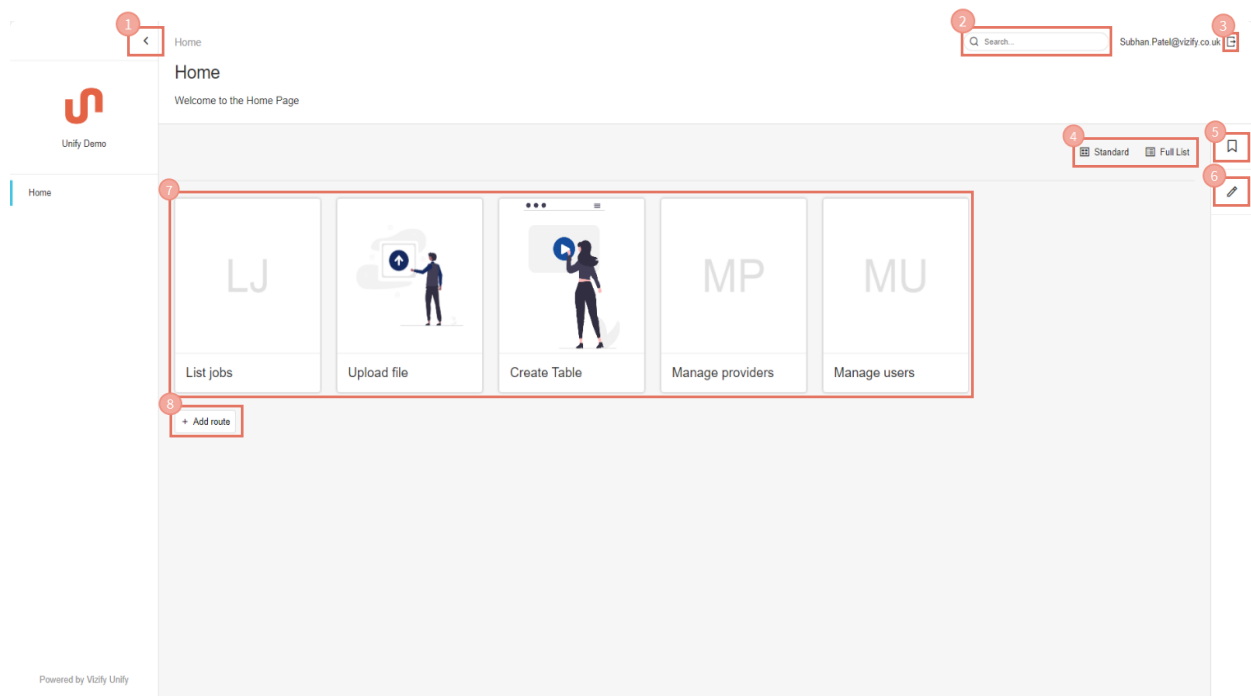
1

Unify Demo

Home

Powered by Vizify Unify

Home

Home

Welcome to the Home Page

2

Search...

Subhan Patel@vizify.co.uk

3

4

Standard Full List

5

6

7

LJ

List jobs

Upload file

Create Table

MP

Manage providers

MU

Manage users

8

+ Add route